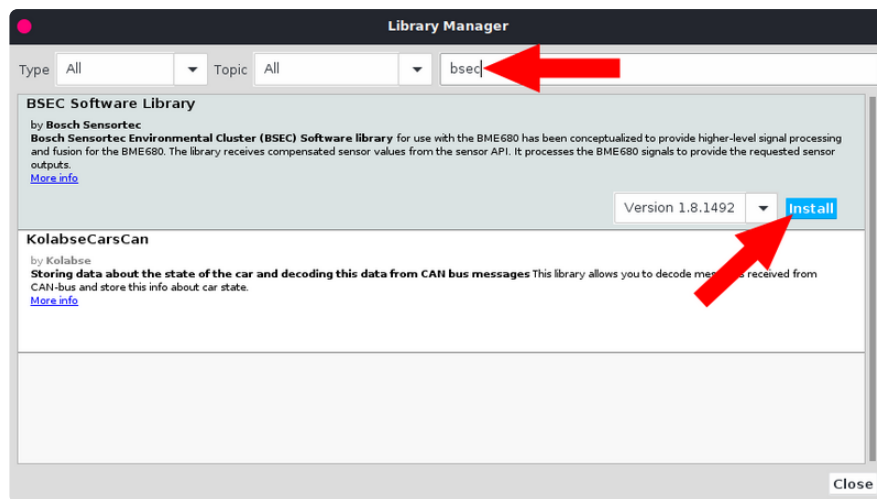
Library Manager

Type All Topic All bsec

BSEC Software Library

by Bosch Sensortec
Bosch Sensortec Environmental Cluster (BSEC) Software library for use with the BME680 has been conceptualized to provide higher-level signal processing and fusion for the BME680. The library receives compensated sensor values from the sensor API. It processes the BME680 signals to provide the requested sensor outputs.
More info

Version 1.8.1492 Install

KolabseCarsCan

by Kolabse
Storing data about the state of the car and decoding this data from CAN bus messages This library allows you to decode me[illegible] received from CAN-bus and store this info about car state.
More info

Close